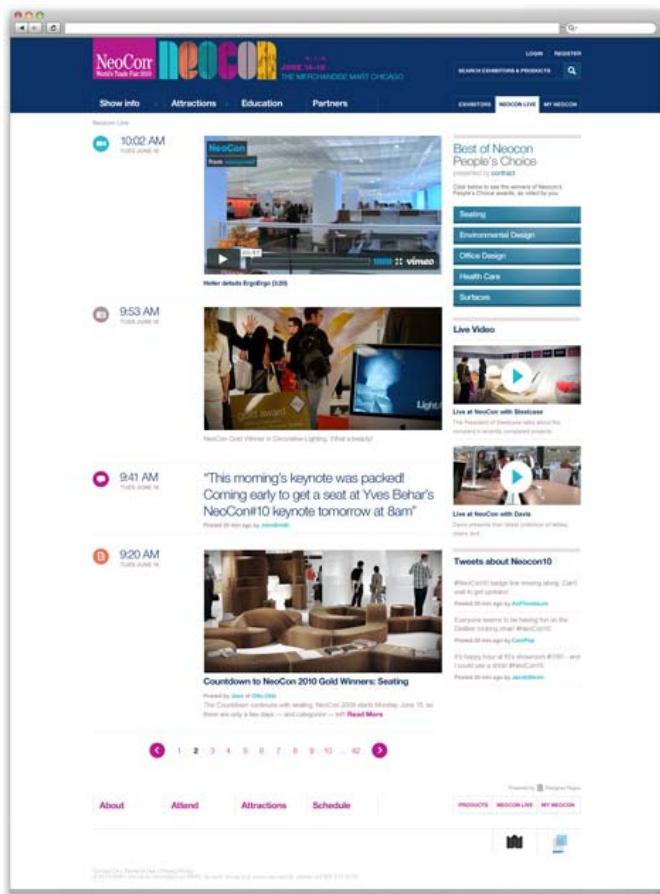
NeoCon World's Trade Fair 2010

NEOCON

JUNE 14-16
THE MERCHANDISE MART CHICAGO

LOGIN REGISTER

SEARCH EXHIBITORS & PRODUCTS

Show info Attractions Education Partners

EXHIBITORS NEOCON LIVE MY NEOCON

Neocon Live

10:02 AM
TUES JUNE 15

NeoCon
from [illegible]

vimeo

Heller debuts ErgoErgo (3:20)

9:53 AM
TUES JUNE 15

gold award

NeoCon Gold Winner in Decorative Lighting. What a beauty!

9:41 AM
TUES JUNE 15

"This morning's keynote was packed! Coming early to get a seat at Yves Behar's NeoCon#10 keynote tomorrow at 8am"

Posted 20 min ago by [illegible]

9:20 AM
TUES JUNE 15

Countdown to NeoCon 2010 Gold Winners: Seating

Posted by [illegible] in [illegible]
The Countdown continues with seating. NeoCon 2010 starts Monday, June 15, so there are only a few days — and categories — left Read More

Best of Neocon
People's Choice
presented by contract

Click below to see the winners of Neocon's People's Choice awards, as voted by you.

Seating
Environmental Design
Office Design
Health Care
Surfaces

Live Video

Live at NeoCon with Steelcase
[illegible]

Live at NeoCon with Davis
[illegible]

Tweets about Neocon10

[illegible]
Posted 20 min ago by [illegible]

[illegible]
Posted 20 min ago by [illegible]

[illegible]
Posted 20 min ago by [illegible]

1 2 3 4 5 6 7 8 9 10 ... 42

Powered by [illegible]

About Attend Attractions Schedule

PRODUCTS NEOCON LIVE MY NEOCON

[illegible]